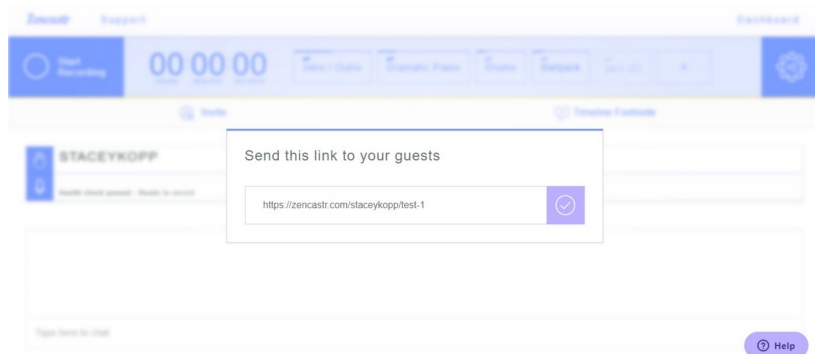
Zencastr Support

Dashboard

Start Recording

00 00 00

Intro / Outro

Dramatic Pause

Drums

Fanfare

Invite

Timeline Footnote

STACEYKOPP

Health check passed - Ready to record

Send this link to your guests

https://zencastr.com/staceykopp/test-1

Type here to chat

Help